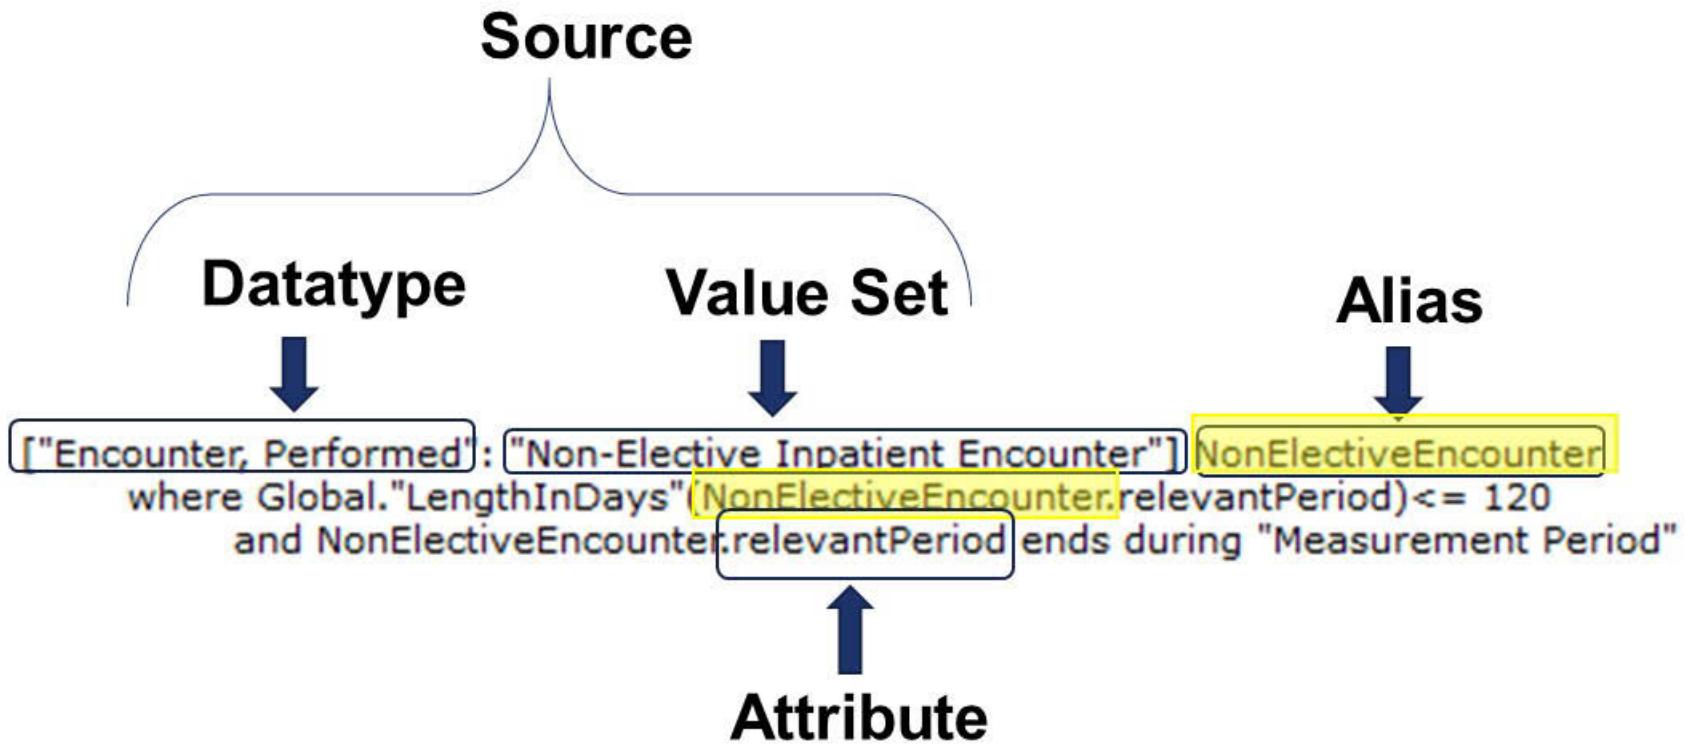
Source

Datatype

Value Set

Alias

["Encounter, Performed": "Non-Elective Inpatient Encounter"] NonElectiveEncounter
where Global."LengthInDays"(NonElectiveEncounter.relevantPeriod)<= 120
and NonElectiveEncounter.relevantPeriod ends during "Measurement Period"

Attribute